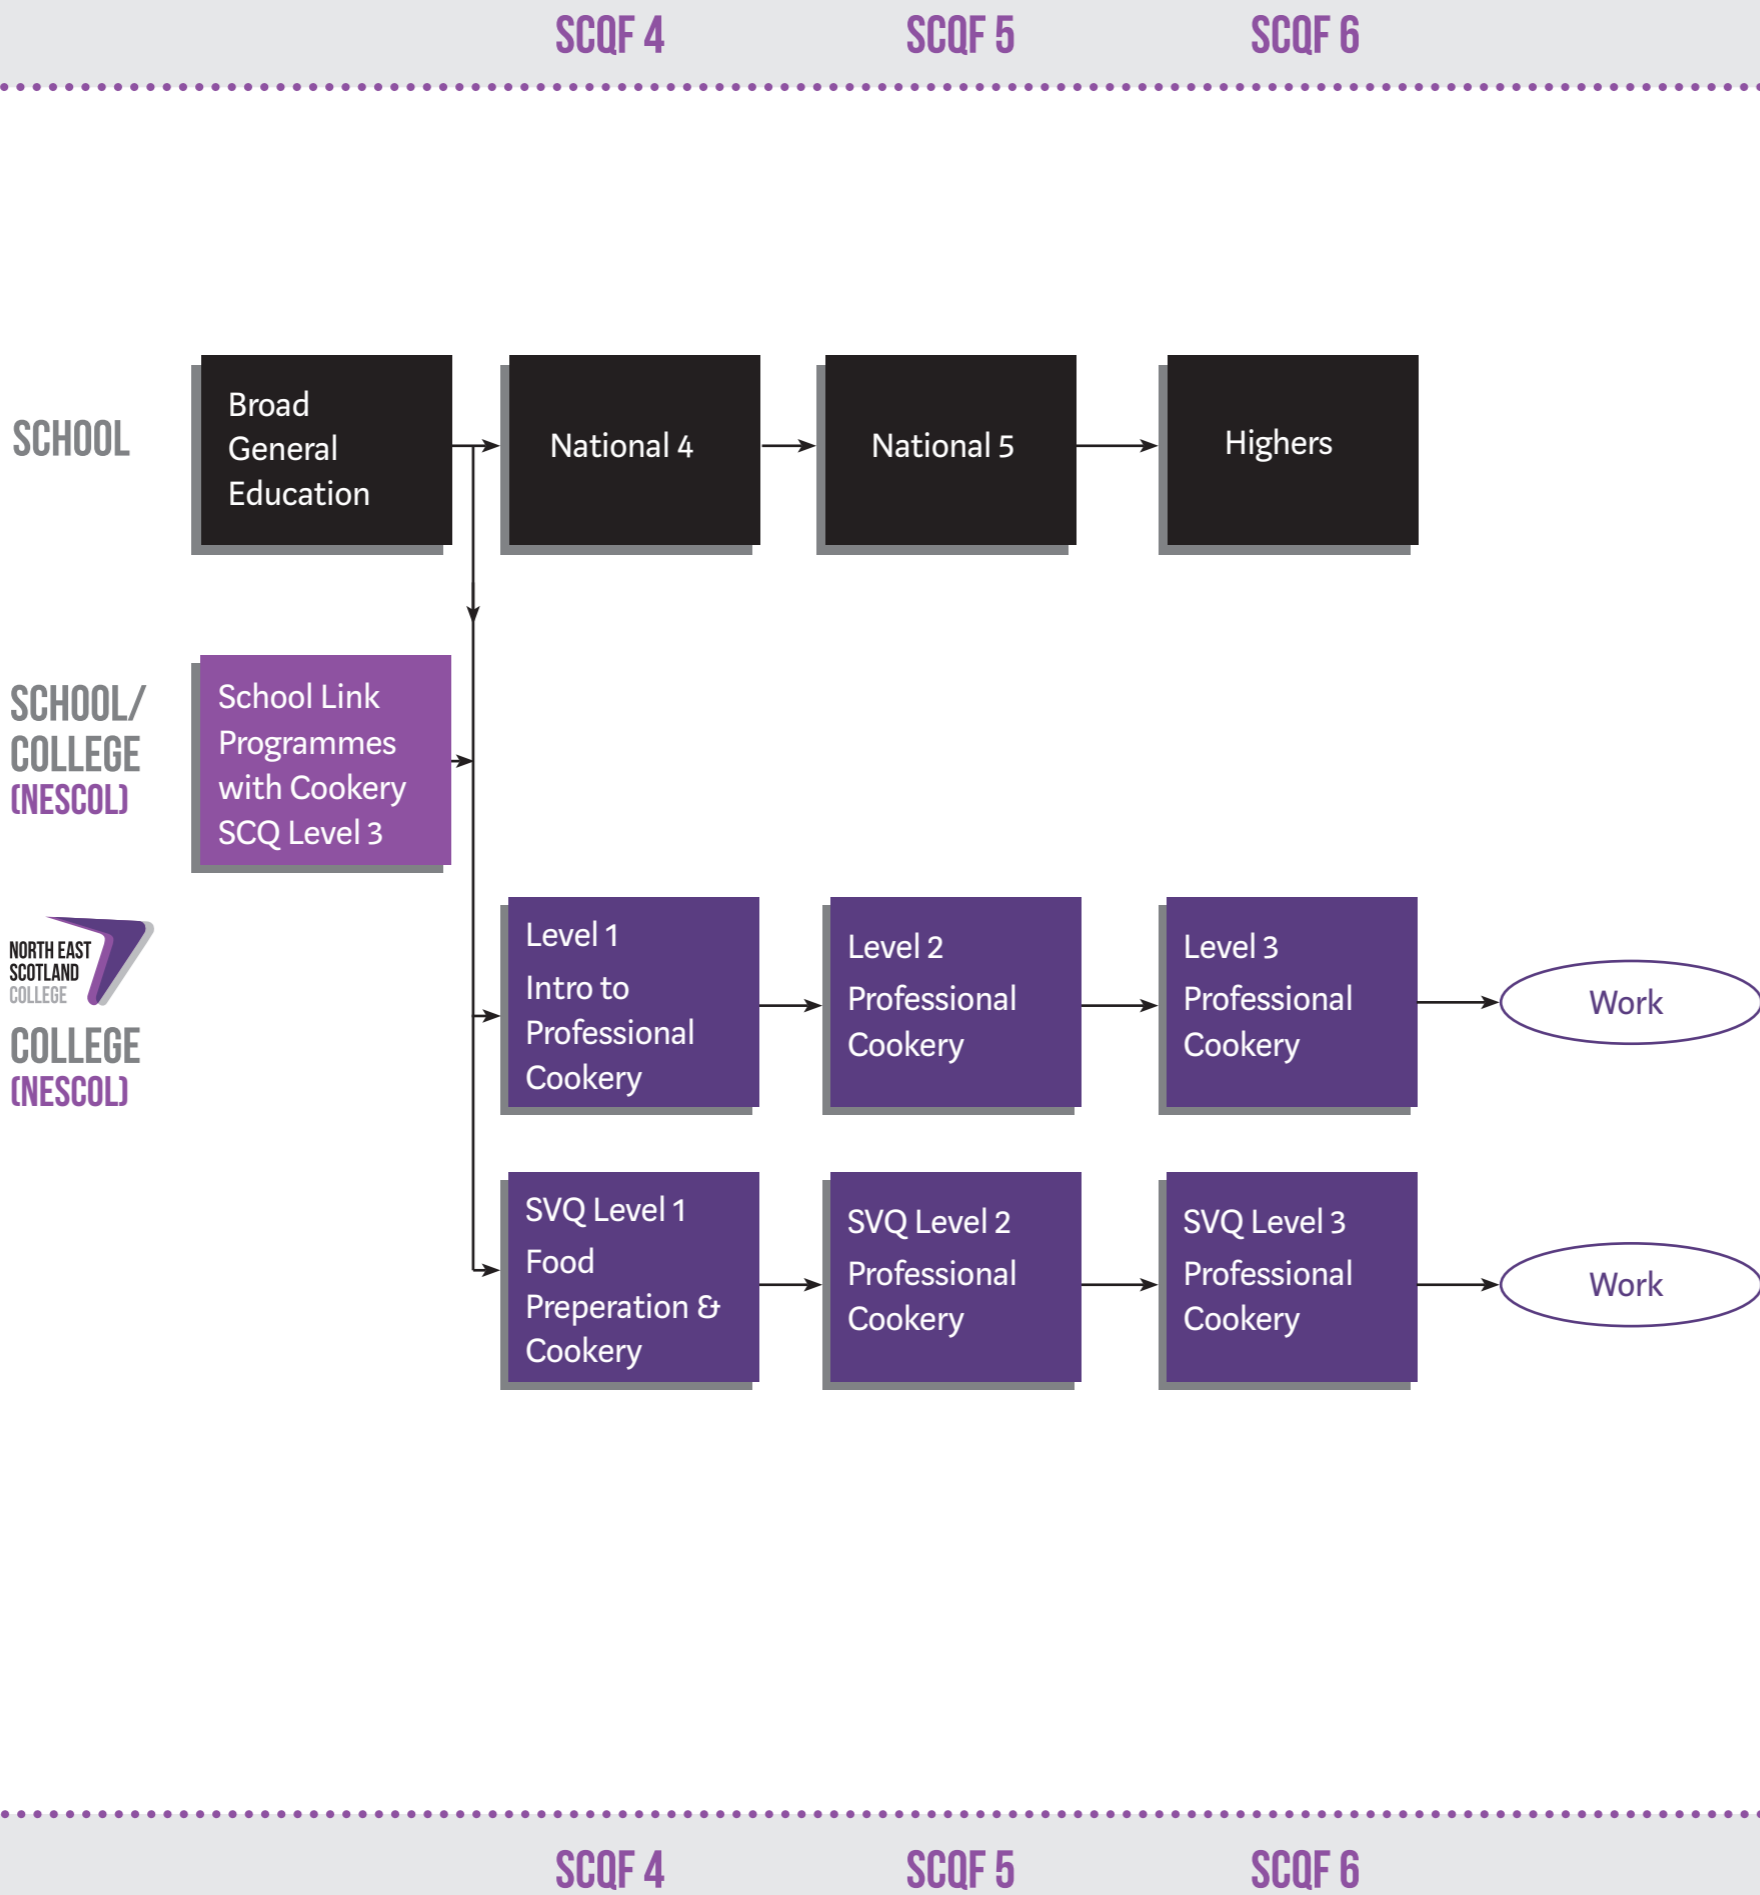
SCQF 4 SCQF 5 SCQF 6

SCHOOL

Broad General Education

National 4

National 5

Highers

SCHOOL/ COLLEGE (NESCOL)

School Link Programmes with Cookery SCQ Level 3

NORTH EAST SCOTLAND COLLEGE

COLLEGE (NESCOL)

Level 1 Intro to Professional Cookery

Level 2 Professional Cookery

Level 3 Professional Cookery

Work

SVQ Level 1 Food Preperation & Cookery

SVQ Level 2 Professional Cookery

SVQ Level 3 Professional Cookery

Work

SCQF 4 SCQF 5 SCQF 6